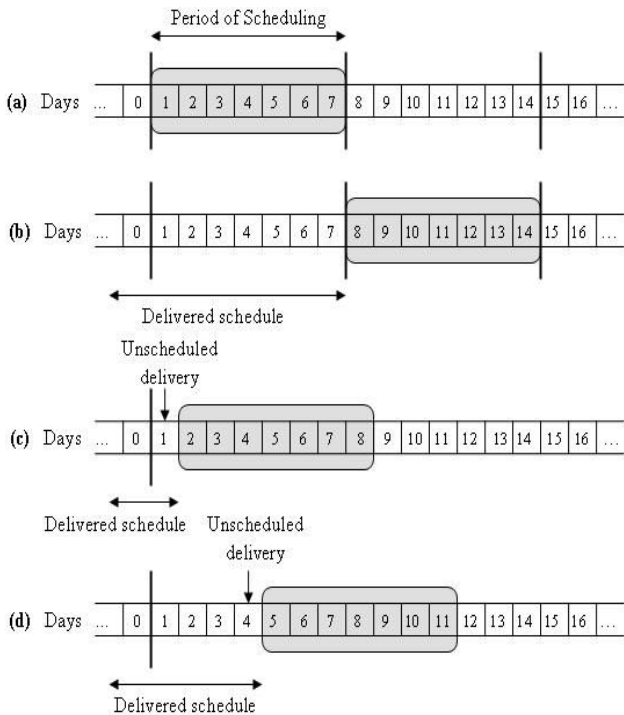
Period of Scheduling

(a) Days ... 0 1 2 3 4 5 6 7 8 9 10 11 12 13 14 15 16 ...

(b) Days ... 0 1 2 3 4 5 6 7 8 9 10 11 12 13 14 15 16 ...

Delivered schedule

Unscheduled delivery

(c) Days ... 0 1 2 3 4 5 6 7 8 9 10 11 12 13 14 15 16 ...

Delivered schedule

Unscheduled delivery

(d) Days ... 0 1 2 3 4 5 6 7 8 9 10 11 12 13 14 15 16 ...

Delivered schedule